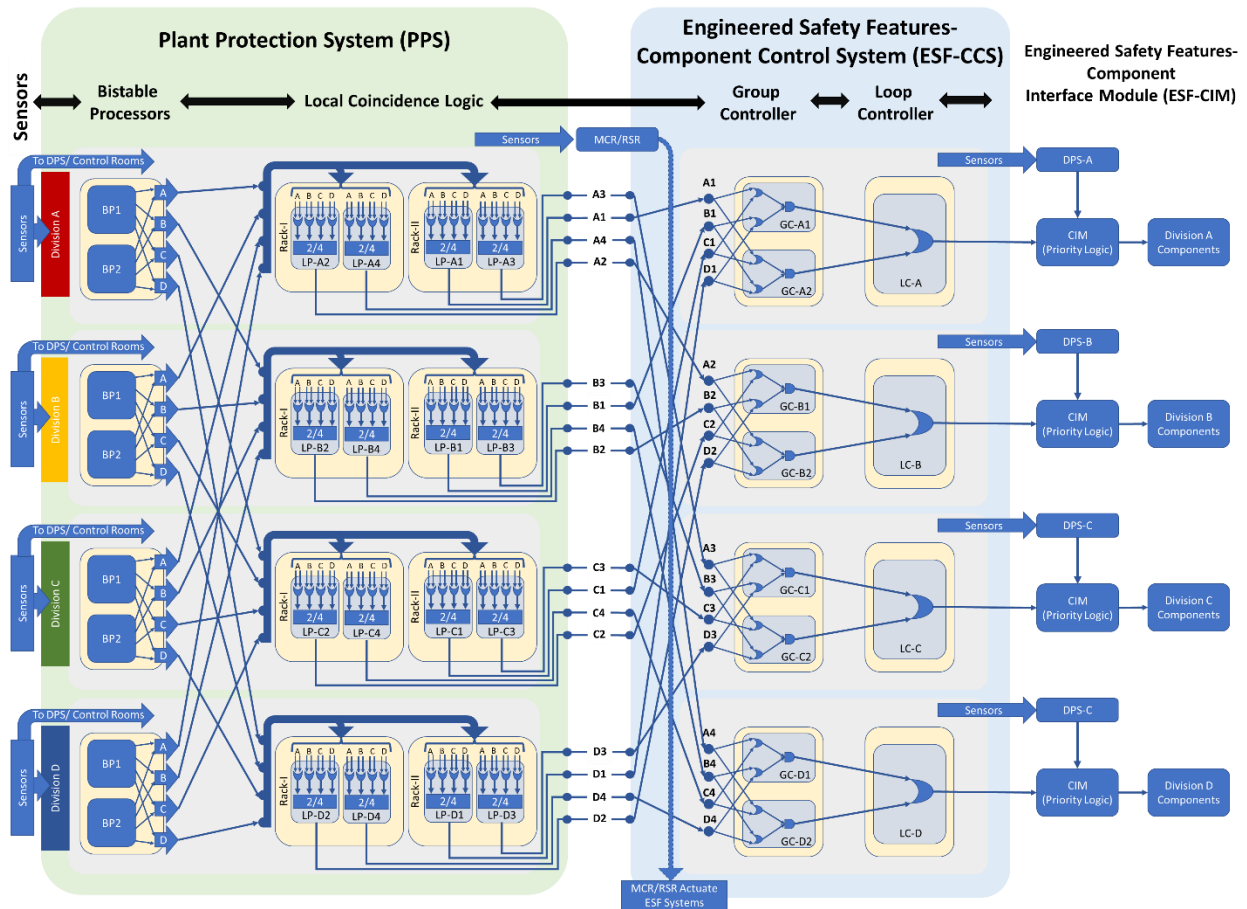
Plant Protection System (PPS)

Engineered Safety Features-Component Control System (ESF-CCS)

Engineered Safety Features-Component Interface Module (ESF-CIM)

Sensors

Bistable Processors

Local Coincidence Logic

Group Controller

Loop Controller

Sensors

MCR/RSR

To DPS/ Control Rooms

Sensors

Division A

BP1

BP2

A B C D

Rack-I

Rack-II

A B C D A B C D A B C D A B C D

2/4 2/4 2/4 2/4

LP-A2 LP-A4 LP-A1 LP-A3

A3 A1 A4 A2

A1 B1 C1 D1

GC-A1 GC-A2

LC-A

Sensors

DPS-A

CIM (Priority Logic)

Division A Components

To DPS/ Control Rooms

Sensors

Division B

BP1

BP2

A B C D

Rack-I

Rack-II

A B C D A B C D A B C D A B C D

2/4 2/4 2/4 2/4

LP-B2 LP-B4 LP-B1 LP-B3

B3 B1 B4 B2

A2 B2 C2 D2

GC-B1 GC-B2

LC-B

Sensors

DPS-B

CIM (Priority Logic)

Division B Components

To DPS/ Control Rooms

Sensors

Division C

BP1

BP2

A B C D

Rack-I

Rack-II

A B C D A B C D A B C D A B C D

2/4 2/4 2/4 2/4

LP-C2 LP-C4 LP-C1 LP-C3

C3 C1 C4 C2

A3 B3 C3 D3

GC-C1 GC-C2

LC-C

Sensors

DPS-C

CIM (Priority Logic)

Division C Components

To DPS/ Control Rooms

Sensors

Division D

BP1

BP2

A B C D

Rack-I

Rack-II

A B C D A B C D A B C D A B C D

2/4 2/4 2/4 2/4

LP-D2 LP-D4 LP-D1 LP-D3

D3 D1 D4 D2

A4 B4 C4 D4

GC-D1 GC-D2

LC-D

Sensors

DPS-C

CIM (Priority Logic)

Division D Components

MCR/RSR Actuate ESF Systems